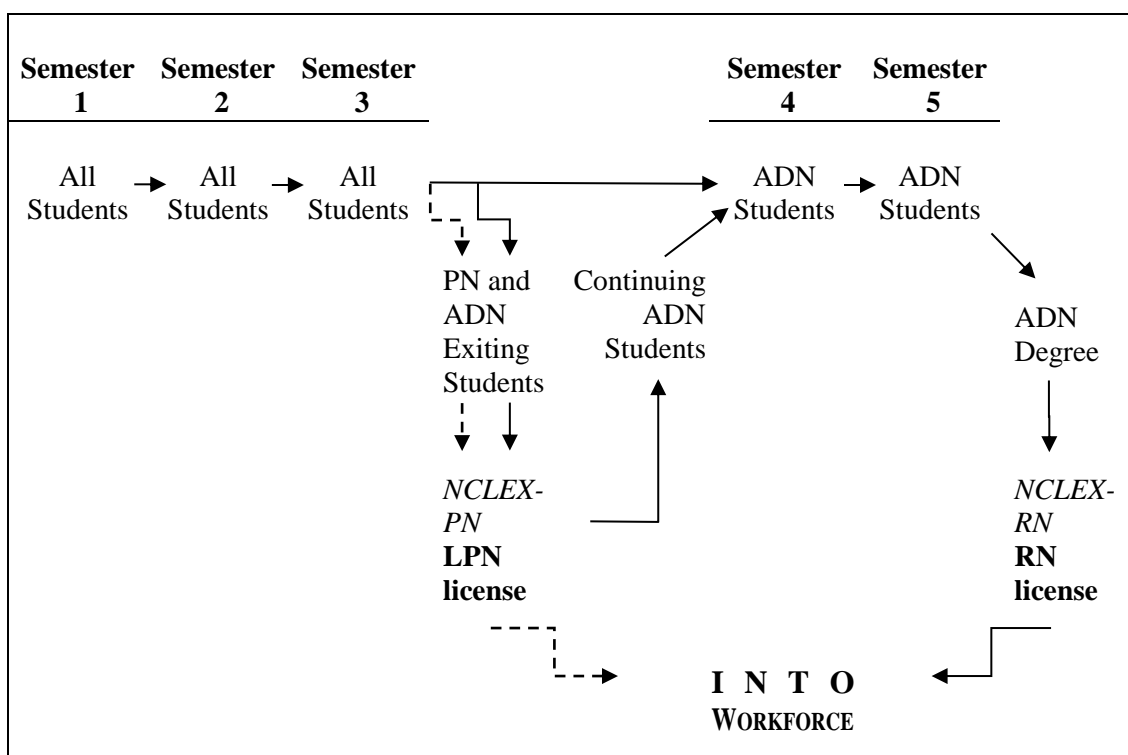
**Semester 1** **Semester 2** **Semester 3** **Semester 4** **Semester 5**

All Students → All Students → All Students → ADN Students → ADN Students

PN and ADN Exiting Students

*NCLEX-PN*
**LPN license**

Continuing ADN Students

ADN Degree

*NCLEX-RN*
**RN license**

**INTO WORKFORCE**